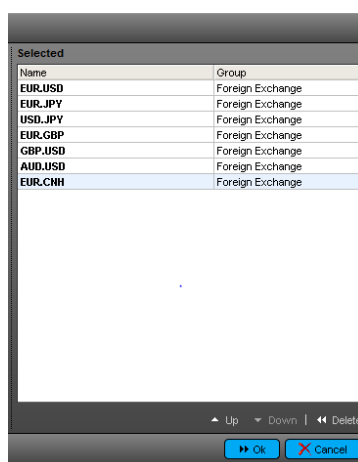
Selected

| Name | Group |
|---|---|
| EUR.USD | Foreign Exchange |
| EUR.JPY | Foreign Exchange |
| USD.JPY | Foreign Exchange |
| EUR.GBP | Foreign Exchange |
| GBP.USD | Foreign Exchange |
| AUD.USD | Foreign Exchange |
| EUR.CNH | Foreign Exchange |

▲ Up ▼ Down | ◀◀ Delete

▶▶ Ok ✕ Cancel